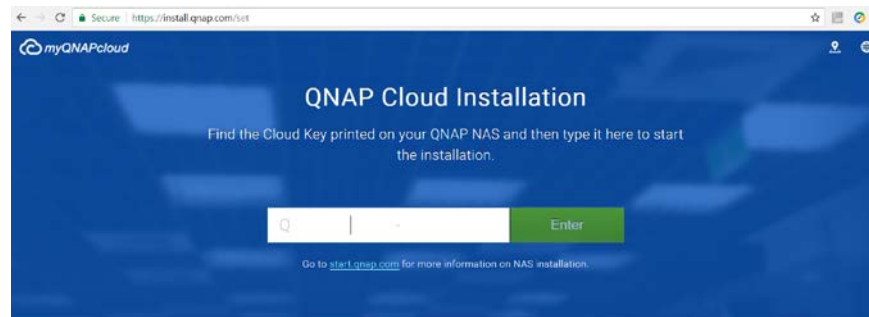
Secure https://install.qnap.com/set

myQNAPcloud

QNAP Cloud Installation

Find the Cloud Key printed on your QNAP NAS and then type it here to start the installation.

Q -

Enter

Go to start.qnap.com for more information on NAS installation.